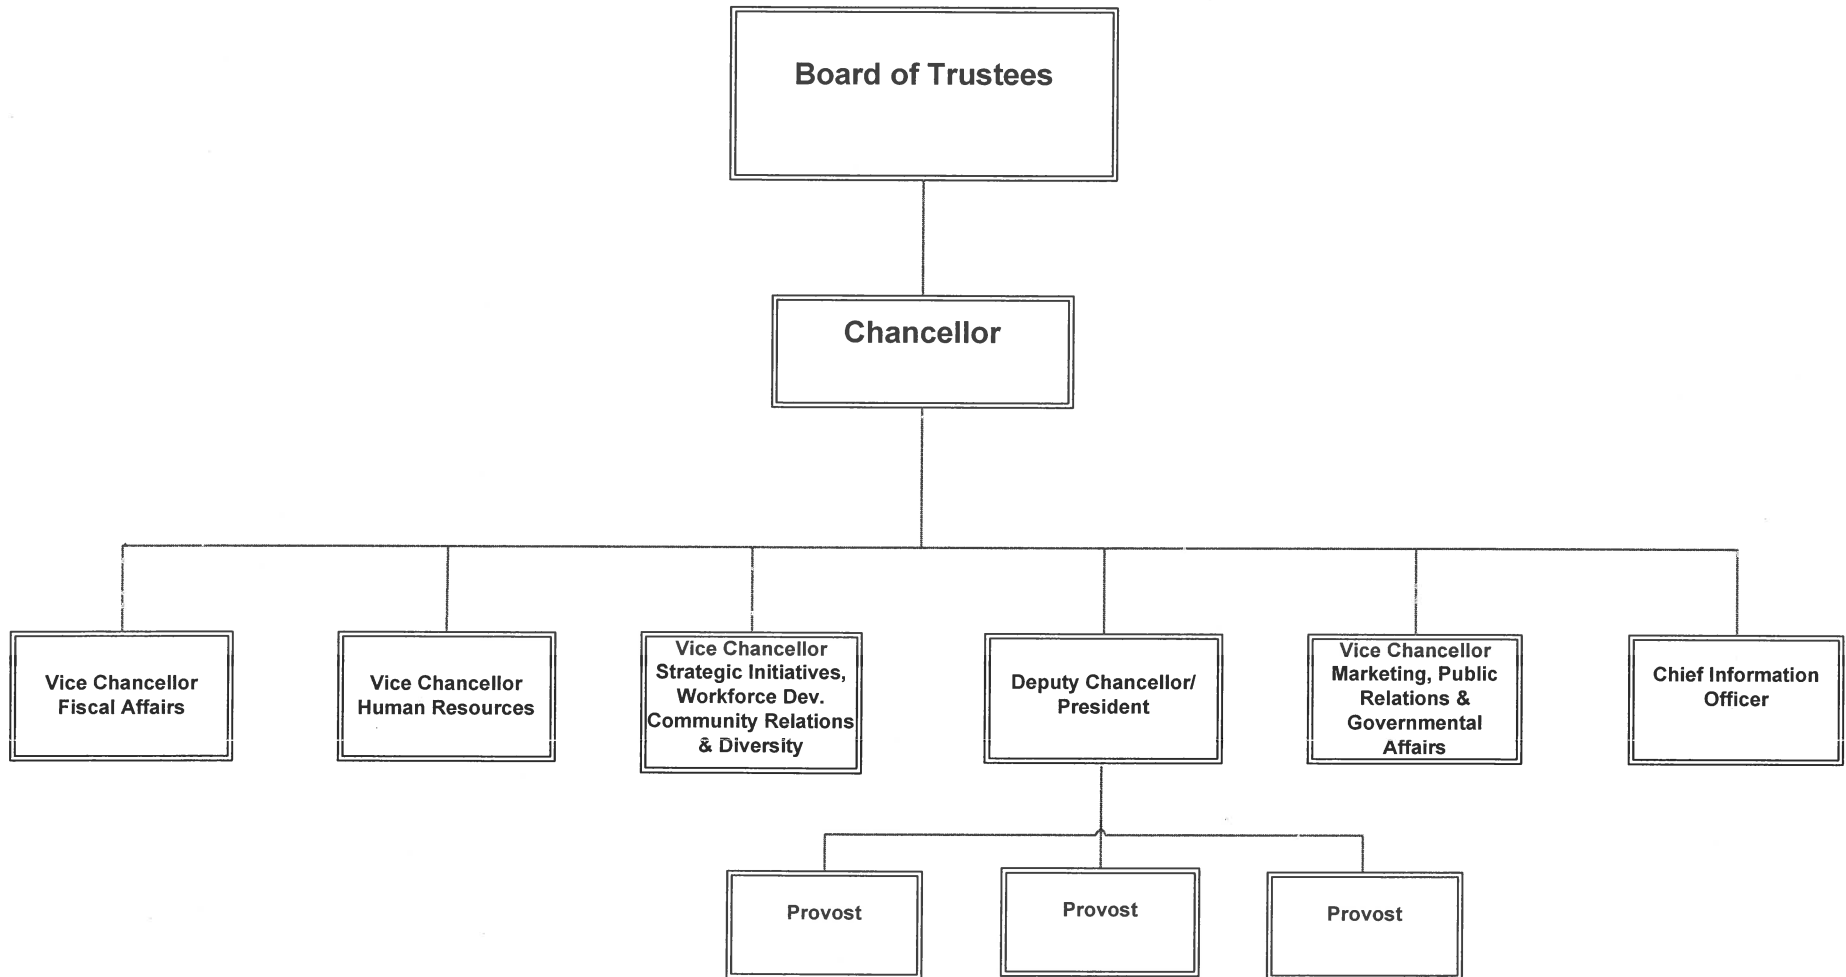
Board of Trustees

Chancellor

Vice Chancellor
Fiscal Affairs

Vice Chancellor
Human Resources

Vice Chancellor
Strategic Initiatives, Workforce Dev. Community Relations & Diversity

Deputy Chancellor/ President

Vice Chancellor
Marketing, Public Relations & Governmental Affairs

Chief Information Officer

Provost

Provost

Provost